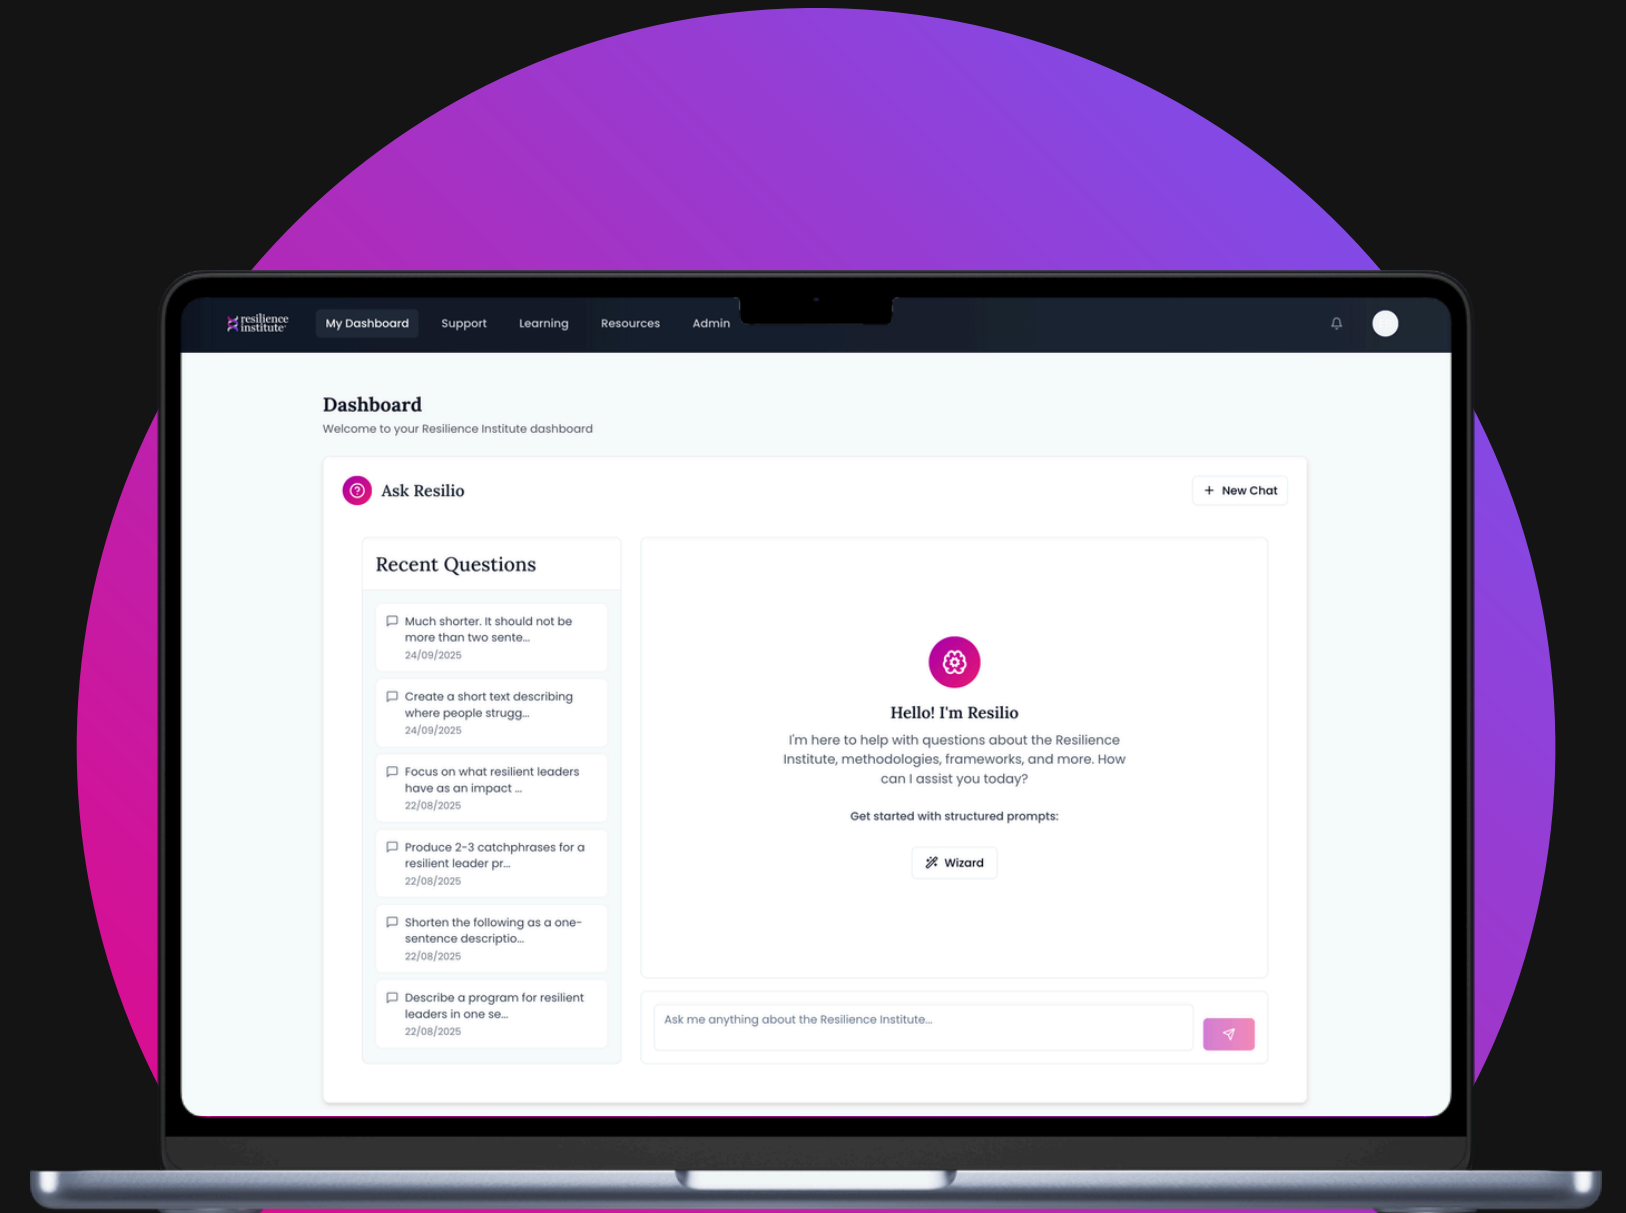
resilience institute

My Dashboard Support Learning Resources Admin

Dashboard

Welcome to your Resilience Institute dashboard

Ask Resilio

+ New Chat

Recent Questions

Much shorter. It should not be more than two sente...
24/09/2025

Create a short text describing where people strugg...
24/09/2025

Focus on what resilient leaders have as an impact ...
22/08/2025

Produce 2-3 catchphrases for a resilient leader pr...
22/08/2025

Shorten the following as a one-sentence descriptio...
22/08/2025

Describe a program for resilient leaders in one se...
22/08/2025

Hello! I'm Resilio

I'm here to help with questions about the Resilience Institute, methodologies, frameworks, and more. How can I assist you today?

Get started with structured prompts:

Wizard

Ask me anything about the Resilience Institute...